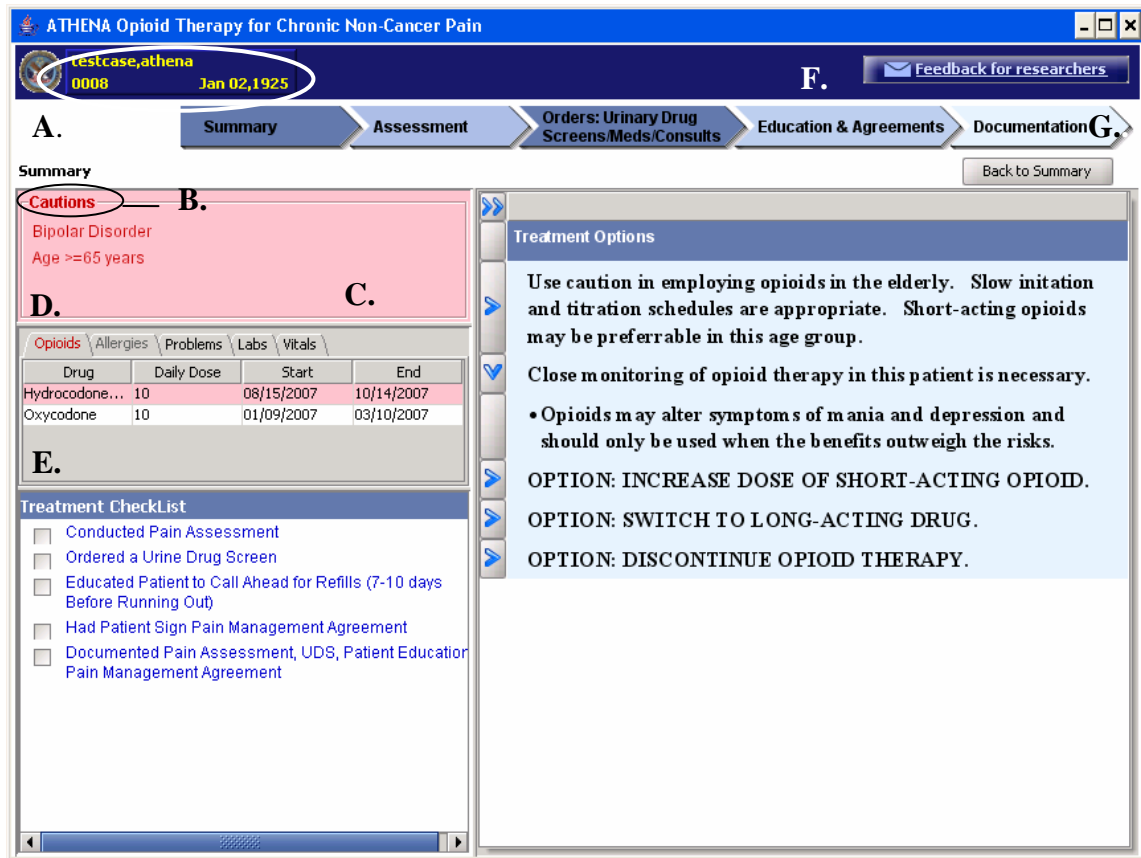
ATHENA Opioid Therapy for Chronic Non-Cancer Pain

testcase,athena
0008 Jan 02,1925

F.

Feedback for researchers

A.

Summary | Assessment | Orders: Urinary Drug Screens/Meds/Consults | Education & Agreements | Documentation

G.

Summary

Back to Summary

Cautions

B.

Bipolar Disorder
Age >=65 years

C.

D.

Opioids | Allergies | Problems | Labs | Vitals

| Drug | Daily Dose | Start | End |
|---|---|---|---|
| Hydrocodone... | 10 | 08/15/2007 | 10/14/2007 |
| Oxycodone | 10 | 01/09/2007 | 03/10/2007 |

E.

Treatment CheckList

Conducted Pain Assessment
Ordered a Urine Drug Screen
Educated Patient to Call Ahead for Refills (7-10 days Before Running Out)
Had Patient Sign Pain Management Agreement
Documented Pain Assessment, UDS, Patient Educatior Pain Management Agreement

Treatment Options

Use caution in employing opioids in the elderly. Slow initation and titration schedules are appropriate. Short-acting opioids may be preferrable in this age group.

Close monitoring of opioid therapy in this patient is necessary.

• Opioids may alter symptoms of mania and depression and should only be used when the benefits outweigh the risks.

OPTION: INCREASE DOSE OF SHORT-ACTING OPIOID.

OPTION: SWITCH TO LONG-ACTING DRUG.

OPTION: DISCONTINUE OPIOID THERAPY.